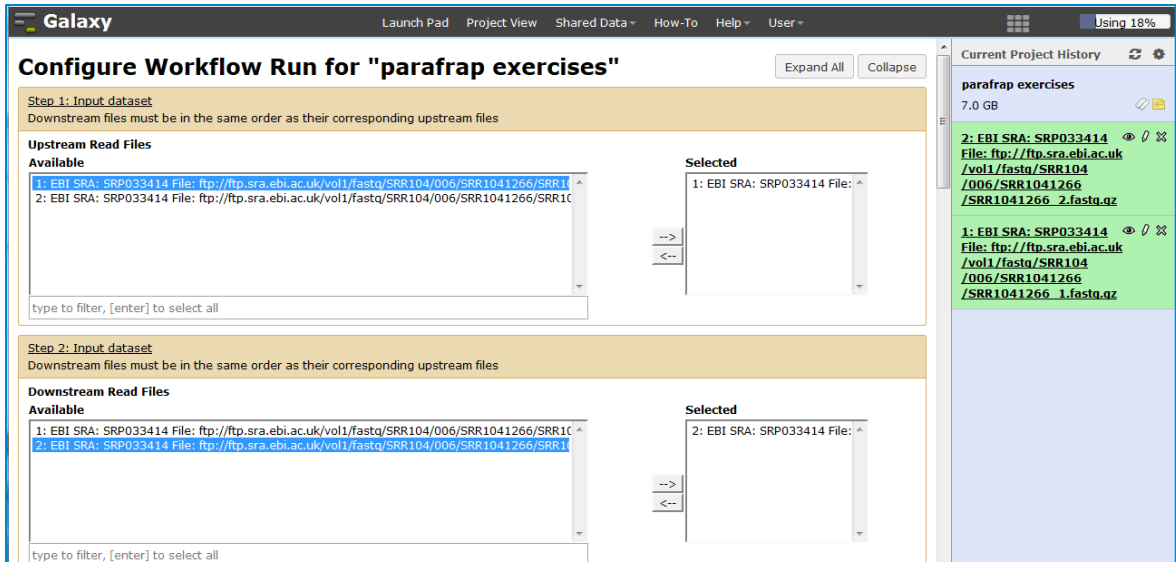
Galaxy

Launch Pad   Project View   Shared Data ▾   How-To   Help ▾   User ▾

Using 18%

# Configure Workflow Run for "parafrap exercises"

Expand All   Collapse

Step 1: Input dataset
Downstream files must be in the same order as their corresponding upstream files

**Upstream Read Files**

**Available**

1: EBI SRA: SRP033414 File: ftp://ftp.sra.ebi.ac.uk/vol1/fastq/SRR104/006/SRR1041266/SRR1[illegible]
2: EBI SRA: SRP033414 File: ftp://ftp.sra.ebi.ac.uk/vol1/fastq/SRR104/006/SRR1041266/SRR1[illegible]

type to filter, [enter] to select all

-->
<--

**Selected**

1: EBI SRA: SRP033414 File:

Step 2: Input dataset
Downstream files must be in the same order as their corresponding upstream files

**Downstream Read Files**

**Available**

1: EBI SRA: SRP033414 File: ftp://ftp.sra.ebi.ac.uk/vol1/fastq/SRR104/006/SRR1041266/SRR1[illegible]
2: EBI SRA: SRP033414 File: ftp://ftp.sra.ebi.ac.uk/vol1/fastq/SRR104/006/SRR1041266/SRR1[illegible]

type to filter, [enter] to select all

-->
<--

**Selected**

2: EBI SRA: SRP033414 File:

Current Project History

parafrap exercises
7.0 GB

2: EBI SRA: SRP033414 File: ftp://ftp.sra.ebi.ac.uk/vol1/fastq/SRR104/006/SRR1041266/SRR1041266_2.fastq.gz

1: EBI SRA: SRP033414 File: ftp://ftp.sra.ebi.ac.uk/vol1/fastq/SRR104/006/SRR1041266/SRR1041266_1.fastq.gz